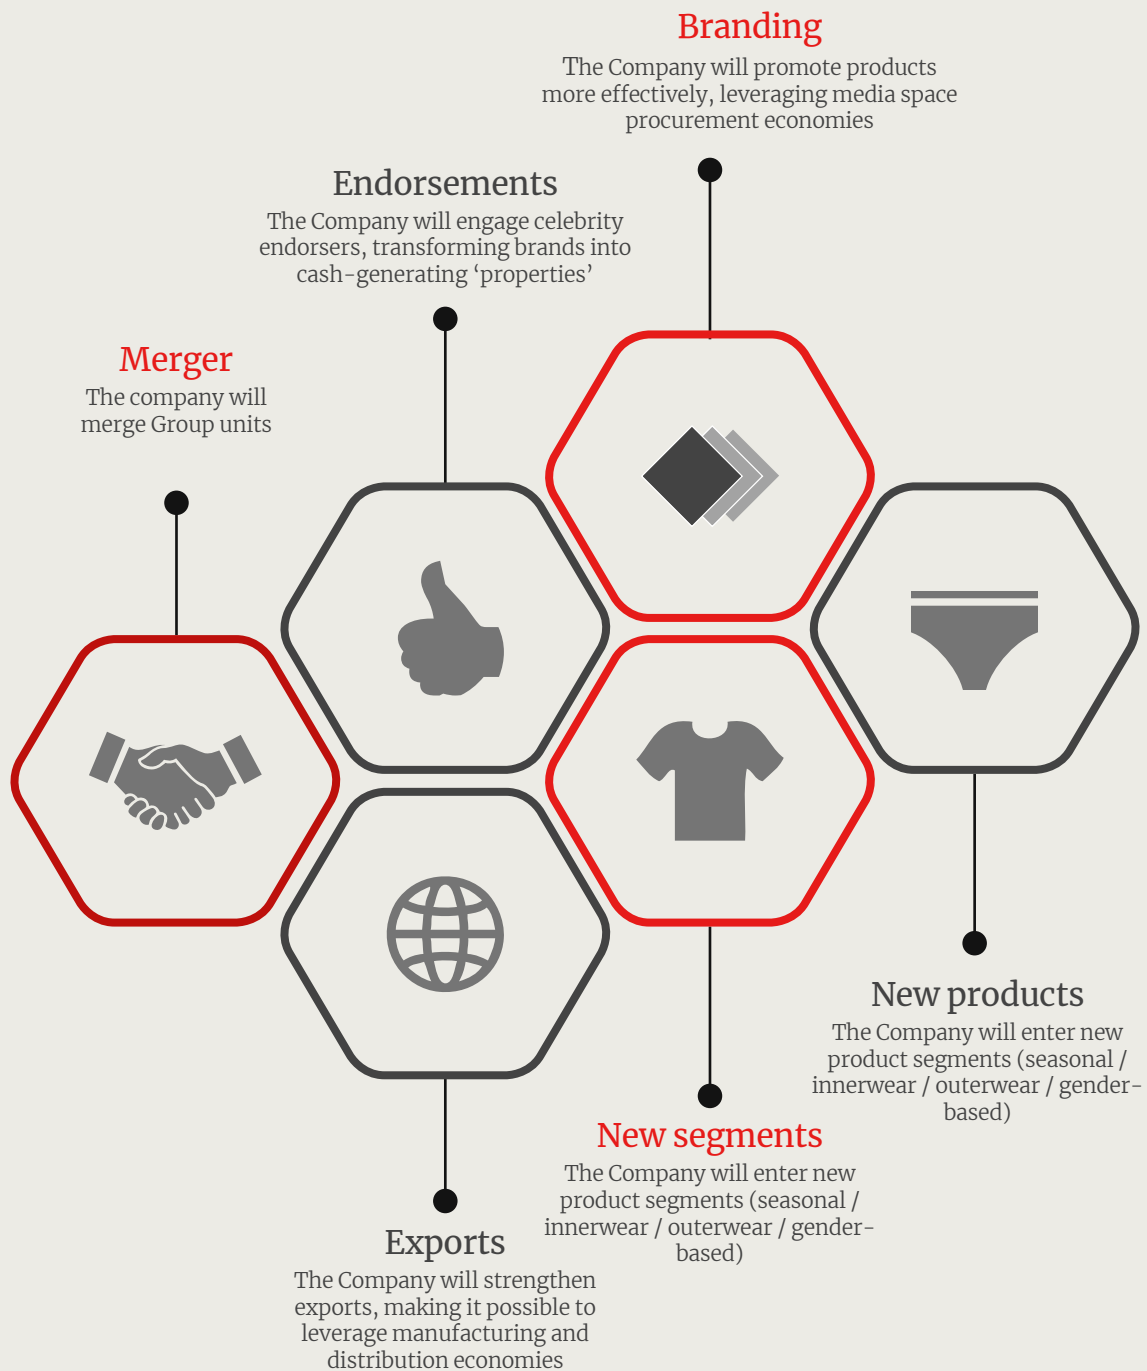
Branding
The Company will promote products more effectively, leveraging media space procurement economies

Endorsements
The Company will engage celebrity endorsers, transforming brands into cash-generating ‘properties’

Merger
The company will merge Group units

New products
The Company will enter new product segments (seasonal / innerwear / outerwear / gender-based)

New segments
The Company will enter new product segments (seasonal / innerwear / outerwear / gender-based)

Exports
The Company will strengthen exports, making it possible to leverage manufacturing and distribution economies